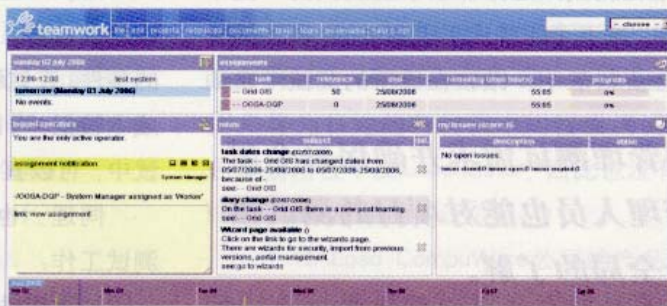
teamwork

- choose -

Monday 03 July 2006

12:00-12:00 test system

tomorrow (Monday 03 July 2006)

No events.

assignments

| task | relevance | end | remaining (man hours) | progress |
|---|---|---|---|---|
| -- Oind OIS | 50 | 25/08/2006 | 55.55 | 0% |
| -OOGA-DQP | 0 | 25/08/2006 | 55.55 | 0% |

logged operators

You are the only active operator.

assignment notification

System Manager

-/OOGA-DQP - System Manager assigned as "Worker"

task: new assignment

news

subject

task dates change (03/07/2006)
The task -- Oind OIS has changed dates from 05/07/2006-25/08/2006 to 05/07/2006-25/08/2006, because of:
see: -- Oind OIS

diary change (03/07/2006)
On the task -- Oind OIS there is a new post learning
see: -- Oind OIS

Wizard page available ()
Click on the link to go to the wizards page.
There are wizards for security, import from previous versions, portal management
see:go to wizards

my issues

description

status

No open issues.

Mon 03

Tue 04

Wed 05

Thu 06

Fri 07

Sat 08